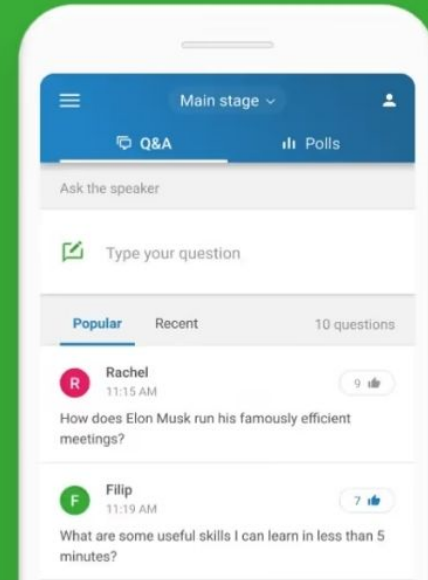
Main stage

Q&A

Polls

Ask the speaker

Type your question

Popular

Recent

10 questions

R

Rachel

11:15 AM

9

How does Elon Musk run his famously efficient meetings?

F

Filip

11:19 AM

7

What are some useful skills I can learn in less than 5 minutes?